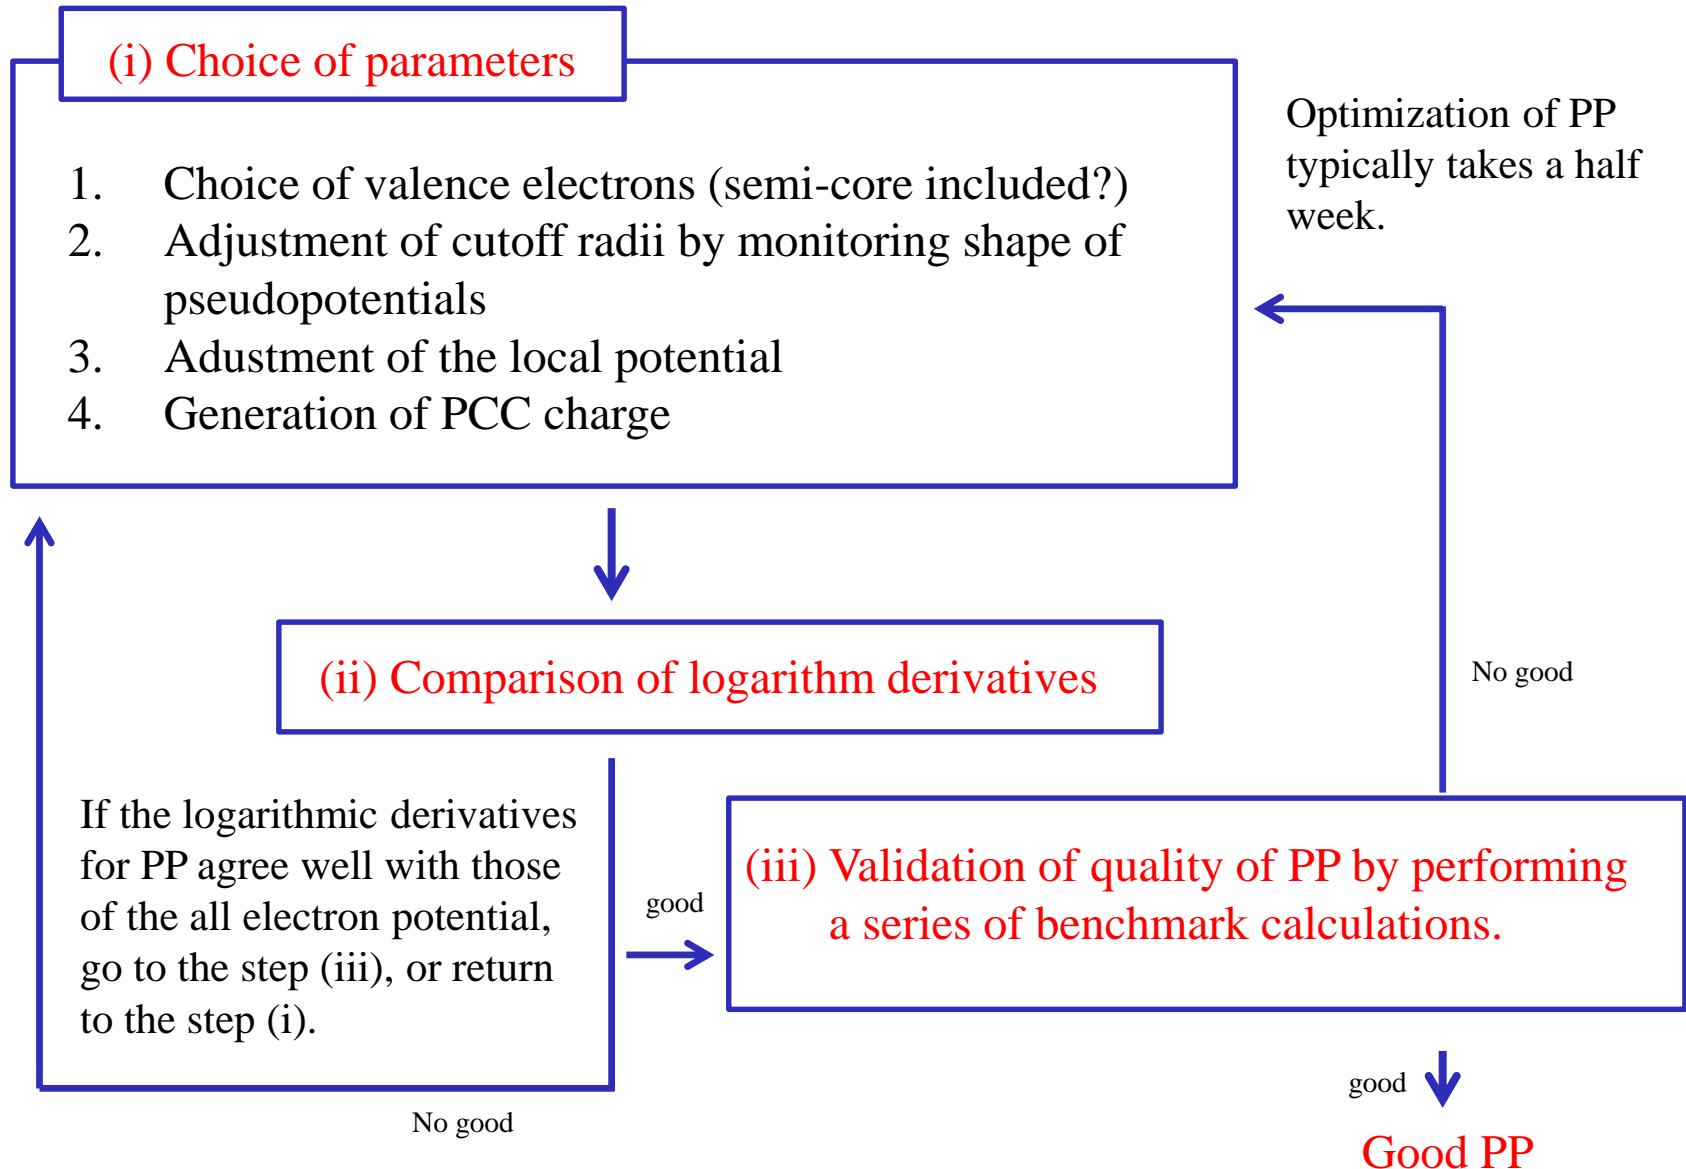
(i) Choice of parameters

1. Choice of valence electrons (semi-core included?)
2. Adjustment of cutoff radii by monitoring shape of pseudopotentials
3. Adustment of the local potential
4. Generation of PCC charge

Optimization of PP typically takes a half week.

(ii) Comparison of logarithm derivatives

No good

If the logarithmic derivatives for PP agree well with those of the all electron potential, go to the step (iii), or return to the step (i).

good

(iii) Validation of quality of PP by performing a series of benchmark calculations.

No good

good

Good PP